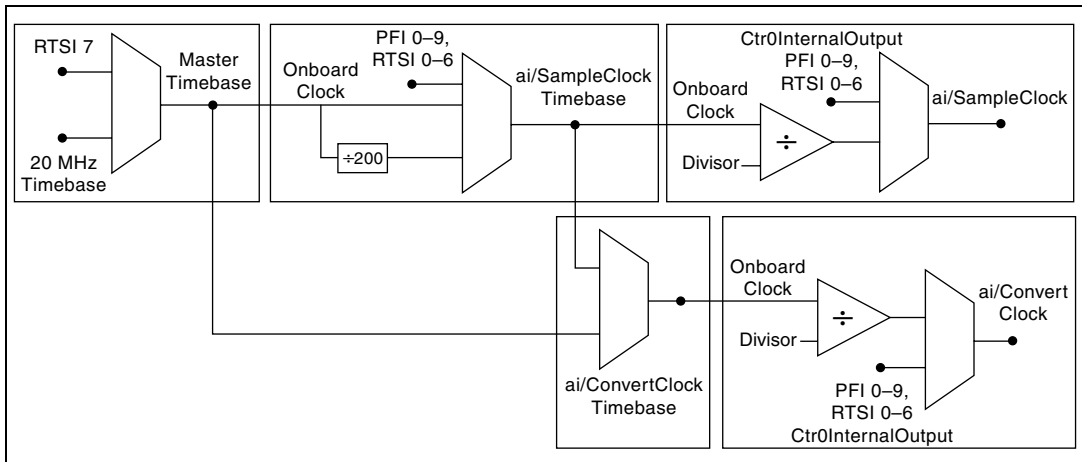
RTSI 7

20 MHz Timebase

Master Timebase

Onboard Clock

PFI 0–9, RTSI 0–6

÷200

ai/SampleClock Timebase

Ctr0InternalOutput PFI 0–9, RTSI 0–6

Onboard Clock

Divisor

÷

ai/SampleClock

ai/ConvertClock Timebase

Onboard Clock

Divisor

÷

ai/Convert Clock

PFI 0–9, RTSI 0–6 Ctr0InternalOutput